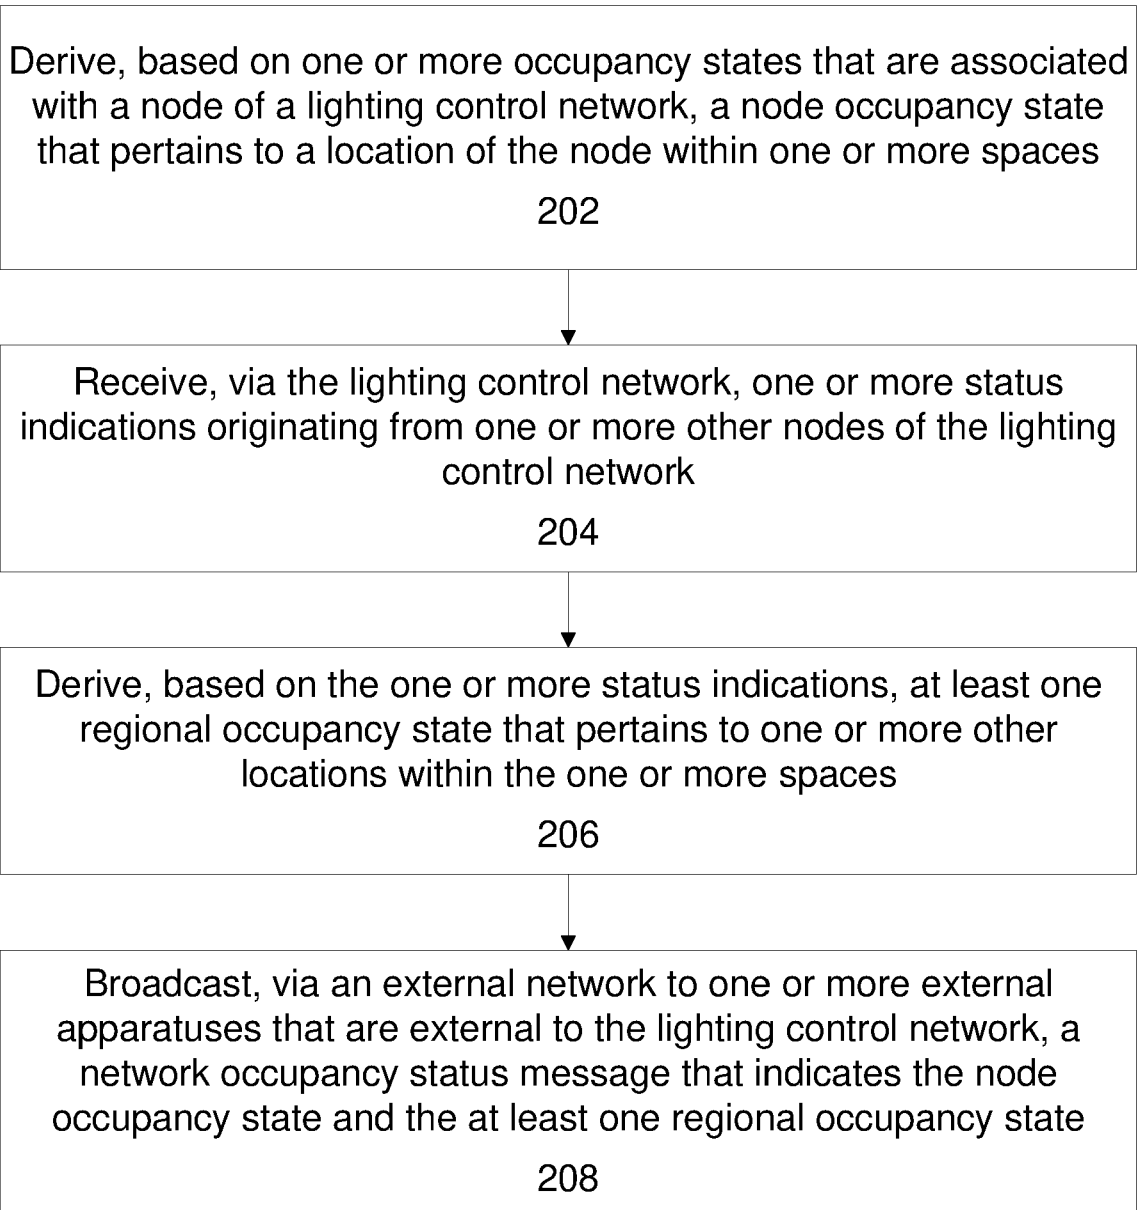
Derive, based on one or more occupancy states that are associated with a node of a lighting control network, a node occupancy state that pertains to a location of the node within one or more spaces

202

Receive, via the lighting control network, one or more status indications originating from one or more other nodes of the lighting control network

204

Derive, based on the one or more status indications, at least one regional occupancy state that pertains to one or more other locations within the one or more spaces

206

Broadcast, via an external network to one or more external apparatuses that are external to the lighting control network, a network occupancy status message that indicates the node occupancy state and the at least one regional occupancy state

208